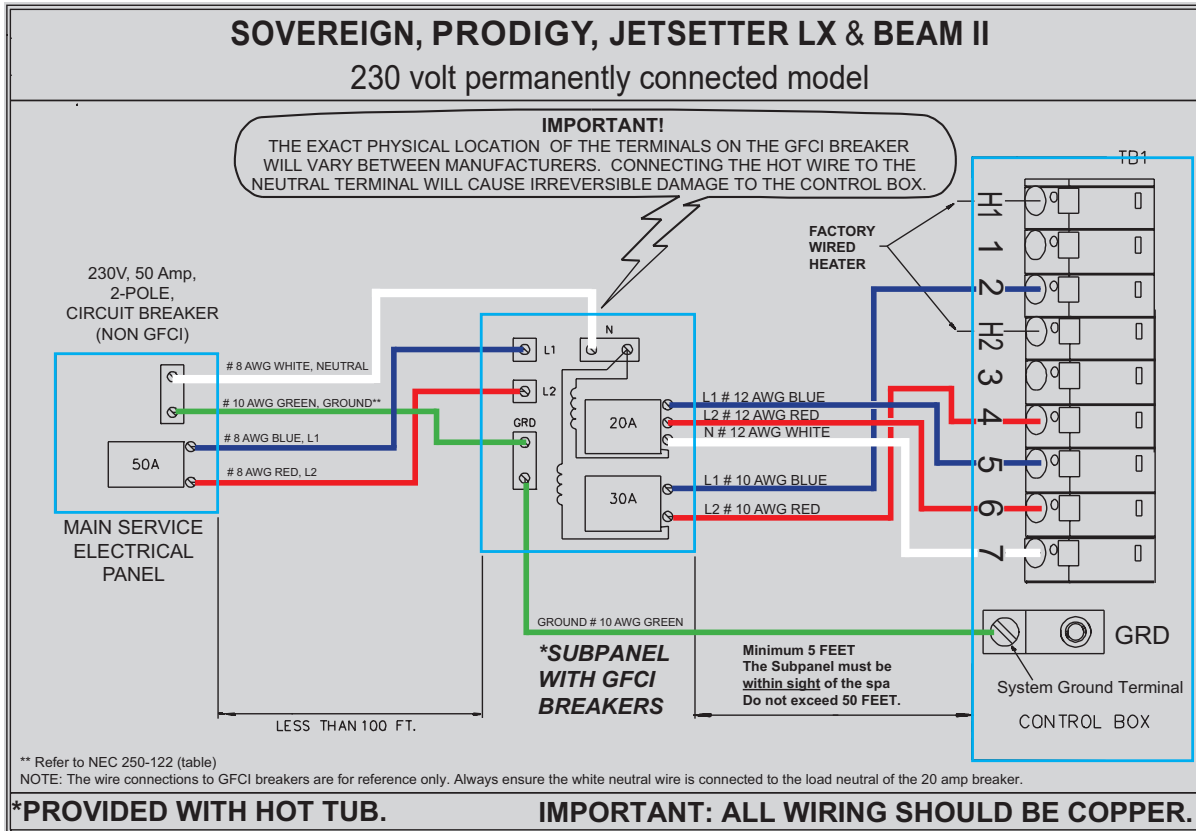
SOVEREIGN, PRODIGY, JETSETTER LX & BEAM II
230 volt permanently connected model

IMPORTANT!
THE EXACT PHYSICAL LOCATION OF THE TERMINALS ON THE GFCI BREAKER WILL VARY BETWEEN MANUFACTURERS. CONNECTING THE HOT WIRE TO THE NEUTRAL TERMINAL WILL CAUSE IRREVERSIBLE DAMAGE TO THE CONTROL BOX.

TB1

230V, 50 Amp, 2-POLE, CIRCUIT BREAKER (NON GFCI)

FACTORY WIRED HEATER

H1
1
2
H2
3
4
5
6
7

# 8 AWG WHITE, NEUTRAL
# 10 AWG GREEN, GROUND**
# 8 AWG BLUE, L1
# 8 AWG RED, L2

50A

N
L1
L2
GRD
20A
30A

L1 # 12 AWG BLUE
L2 # 12 AWG RED
N # 12 AWG WHITE
L1 # 10 AWG BLUE
L2 # 10 AWG RED

MAIN SERVICE ELECTRICAL PANEL

GROUND # 10 AWG GREEN

GRD

*SUBPANEL WITH GFCI BREAKERS

Minimum 5 FEET
The Subpanel must be within sight of the spa
Do not exceed 50 FEET.

System Ground Terminal
CONTROL BOX

LESS THAN 100 FT.

** Refer to NEC 250-122 (table)
NOTE: The wire connections to GFCI breakers are for reference only. Always ensure the white neutral wire is connected to the load neutral of the 20 amp breaker.

*PROVIDED WITH HOT TUB.
IMPORTANT: ALL WIRING SHOULD BE COPPER.